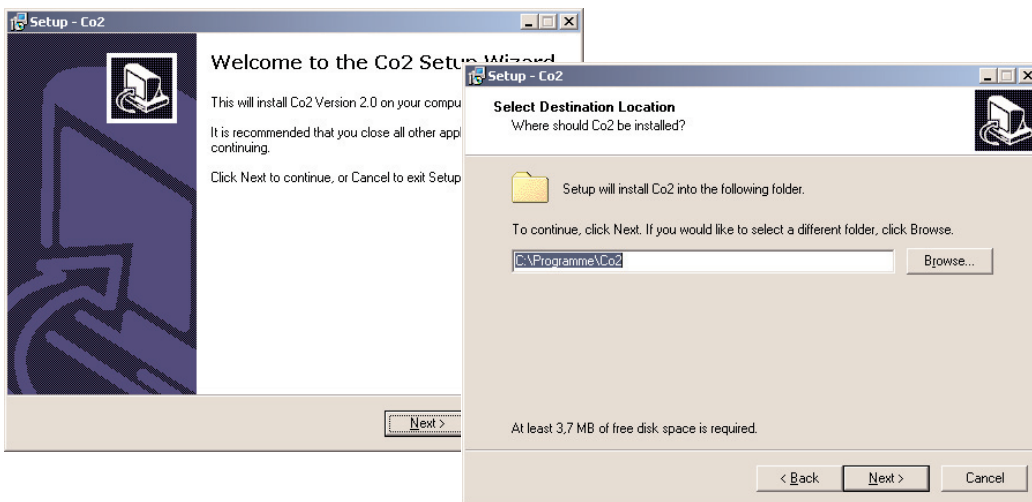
Setup - Co2

Welcome to the Co2 Setup Wizard

This will install Co2 Version 2.0 on your compu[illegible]

It is recommended that you close all other appl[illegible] continuing.

Click Next to continue, or Cancel to exit Setup

Next >

Setup - Co2

Select Destination Location

Where should Co2 be installed?

Setup will install Co2 into the following folder.

To continue, click Next. If you would like to select a different folder, click Browse.

C:\Programme\Co2

Browse...

At least 3,7 MB of free disk space is required.

< Back

Next >

Cancel